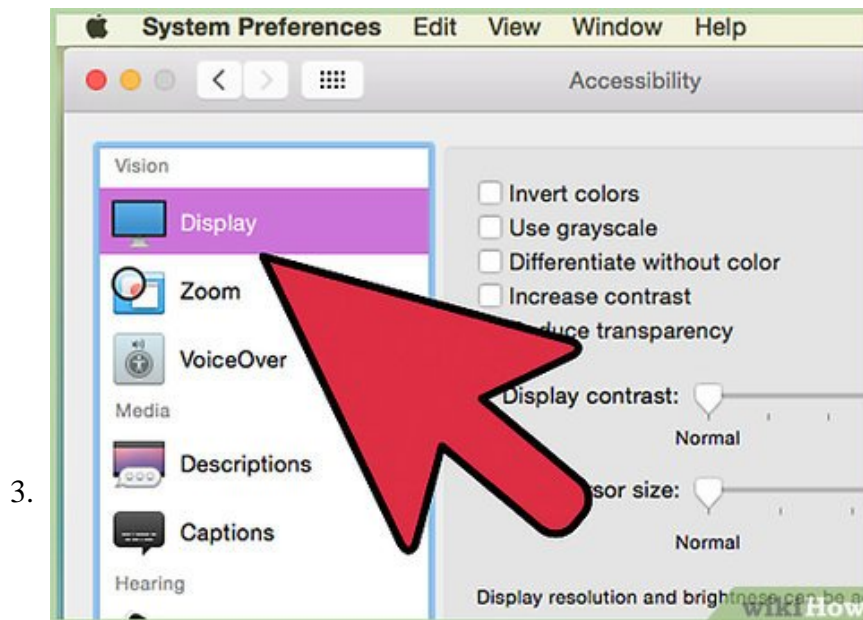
3.

System Preferences Edit View Window Help

Accessibility

Vision

Display

Zoom

VoiceOver

Media

Descriptions

Captions

Hearing

Invert colors

Use grayscale

Differentiate without color

Increase contrast

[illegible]duce transparency

Display contrast:

Normal

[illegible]sor size:

Normal

Display resolution and brightness can be a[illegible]

wikiHow